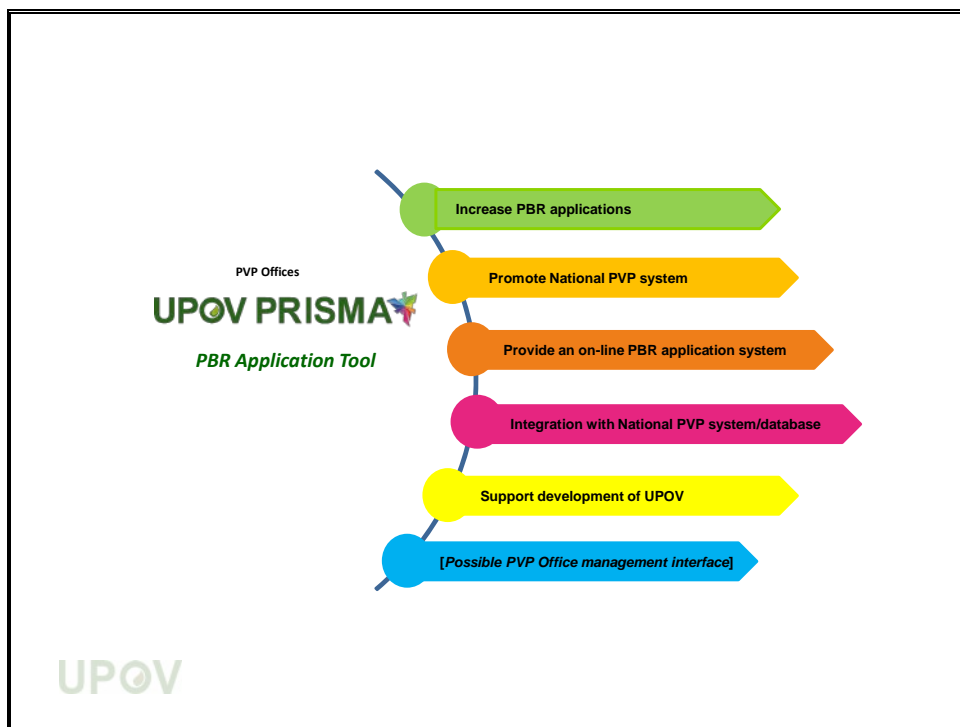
PVP Offices

UPOV PRISMA

PBR Application Tool

Increase PBR applications

Promote National PVP system

Provide an on-line PBR application system

Integration with National PVP system/database

Support development of UPOV

[*Possible PVP Office management interface*]

UPOV